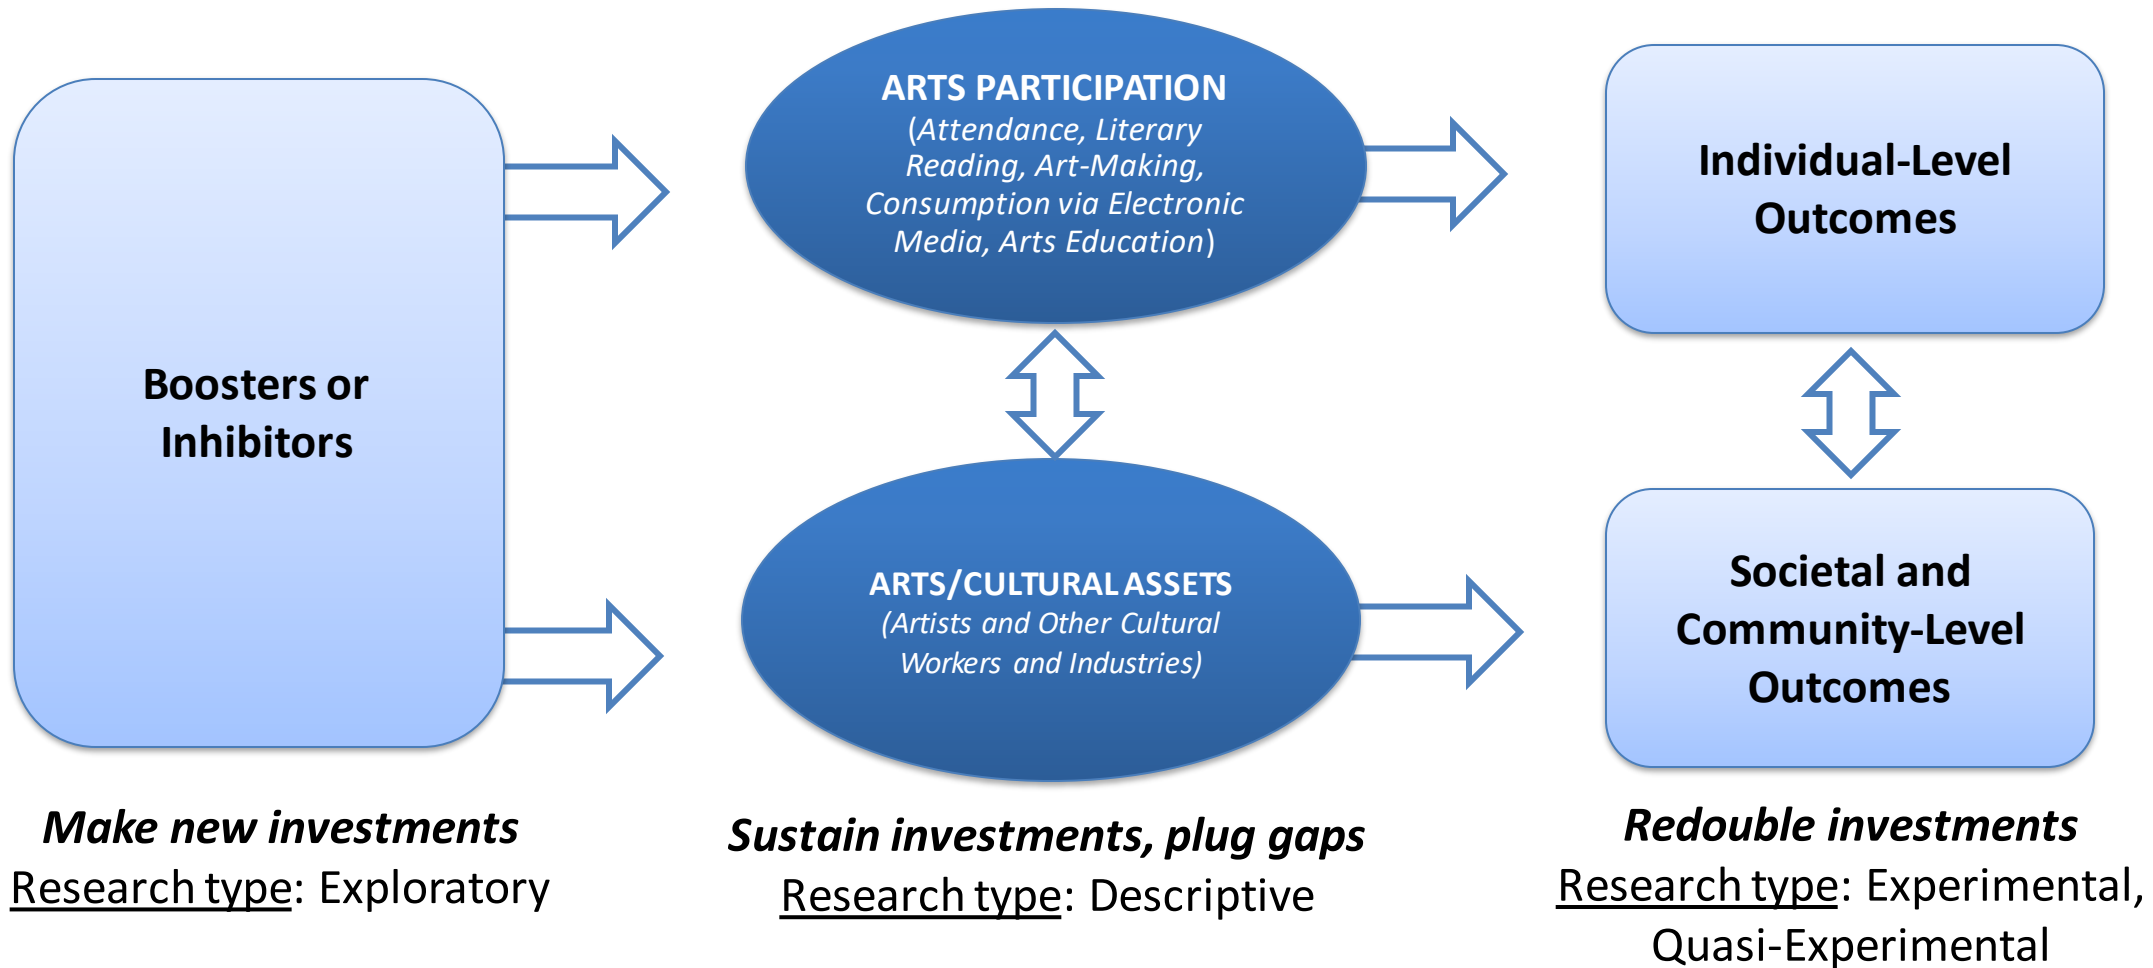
Boosters or Inhibitors

ARTS PARTICIPATION
(Attendance, Literary Reading, Art-Making, Consumption via Electronic Media, Arts Education)

ARTS/CULTURAL ASSETS
(Artists and Other Cultural Workers and Industries)

Individual-Level Outcomes

Societal and Community-Level Outcomes

Make new investments
Research type: Exploratory

Sustain investments, plug gaps
Research type: Descriptive

Redouble investments
Research type: Experimental, Quasi-Experimental